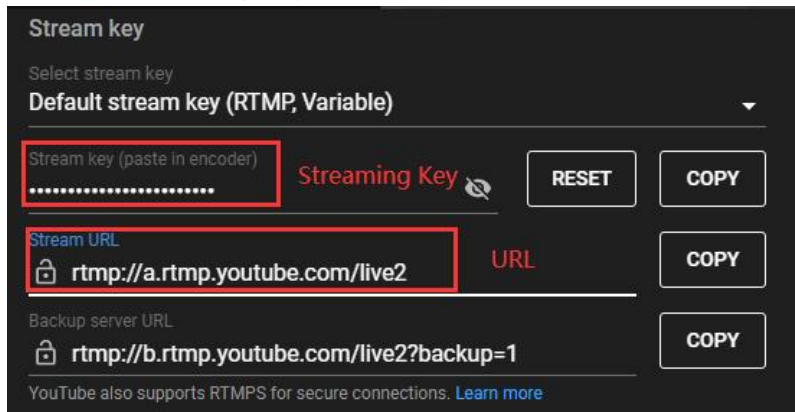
Stream key

Select stream key
Default stream key (RTMP, Variable)

Stream key (paste in encoder)
••••••••••••••••••••••••
Streaming Key
RESET
COPY

Stream URL
rtmp://a.rtmp.youtube.com/live2
URL
COPY

Backup server URL
rtmp://b.rtmp.youtube.com/live2?backup=1
COPY

YouTube also supports RTMPS for secure connections. Learn more